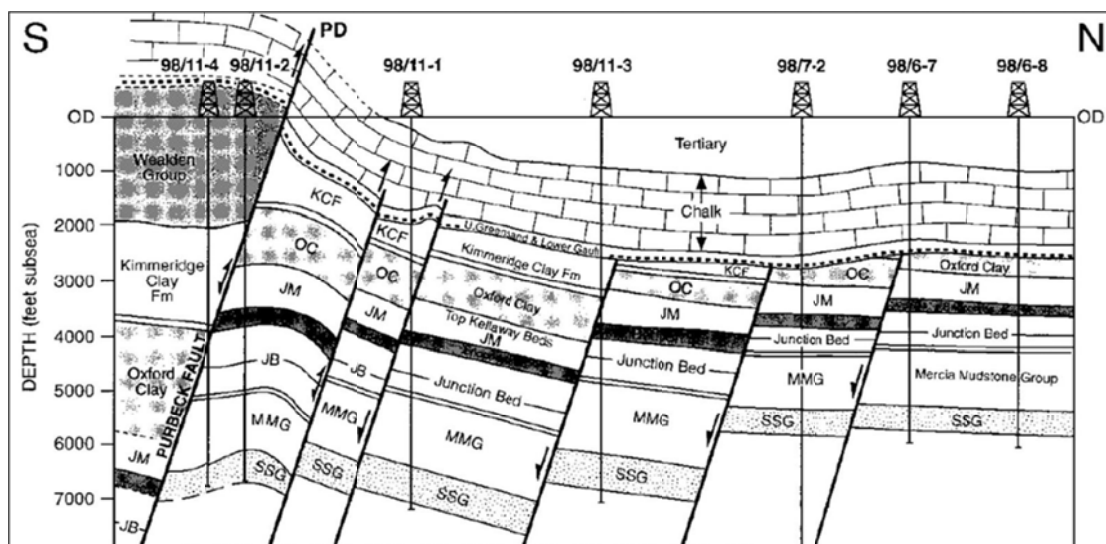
S

N

PD

98/11-4 98/11-2 98/11-1 98/11-3 98/7-2 98/6-7 98/6-8

OD

OD

1000

2000

3000

4000

5000

6000

7000

DEPTH (feet subsea)

Wealden Group

Kimmeridge Clay Fm

Oxford Clay

JM

JB

PURBECK FAULT

KCF

OC

JM

JB

MMG

SSG

KCF

OC

JM

JB

MMG

SSG

Tertiary

Chalk

U.Greensand & Lower Gault

Kimmeridge Clay Fm

Oxford Clay

Top Kellaway Beds

JM

Junction Bed

MMG

SSG

KCF

OC

JM

Junction Bed

MMG

SSG

OC

JM

Junction Bed

MMG

SSG

Oxford Clay

JM

Junction Bed

Mercia Mudstone Group

SSG